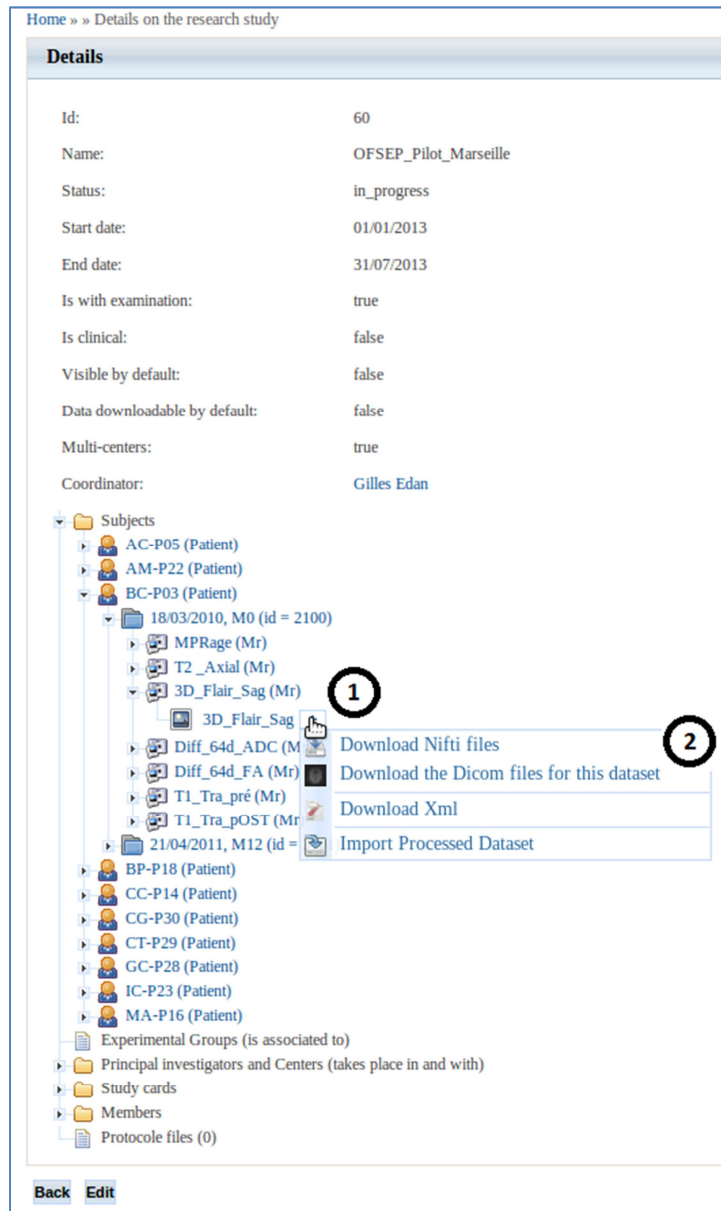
Home » » Details on the research study

Details

| | |
|---|---|
| Id: | 60 |
| Name: | OFSEP_Pilot_Marseille |
| Status: | in_progress |
| Start date: | 01/01/2013 |
| End date: | 31/07/2013 |
| Is with examination: | true |
| Is clinical: | false |
| Visible by default: | false |
| Data downloadable by default: | false |
| Multi-centers: | true |
| Coordinator: | Gilles Edan |

Subjects
AC-P05 (Patient)
AM-P22 (Patient)
BC-P03 (Patient)
18/03/2010, M0 (id = 2100)
MPRage (Mr)
T2 _Axial (Mr)
3D_Flair_Sag (Mr)
1
3D_Flair_Sag
Diff_64d_ADC (M
Diff_64d_FA (Mr)
T1_Tra_pré (Mr)
T1_Tra_pOST (Mr
21/04/2011, M12 (id =
Download Nifti files
2
Download the Dicom files for this dataset
Download Xml
Import Processed Dataset
BP-P18 (Patient)
CC-P14 (Patient)
CG-P30 (Patient)
CT-P29 (Patient)
GC-P28 (Patient)
IC-P23 (Patient)
MA-P16 (Patient)
Experimental Groups (is associated to)
Principal investigators and Centers (takes place in and with)
Study cards
Members
Protocole files (0)

Back Edit